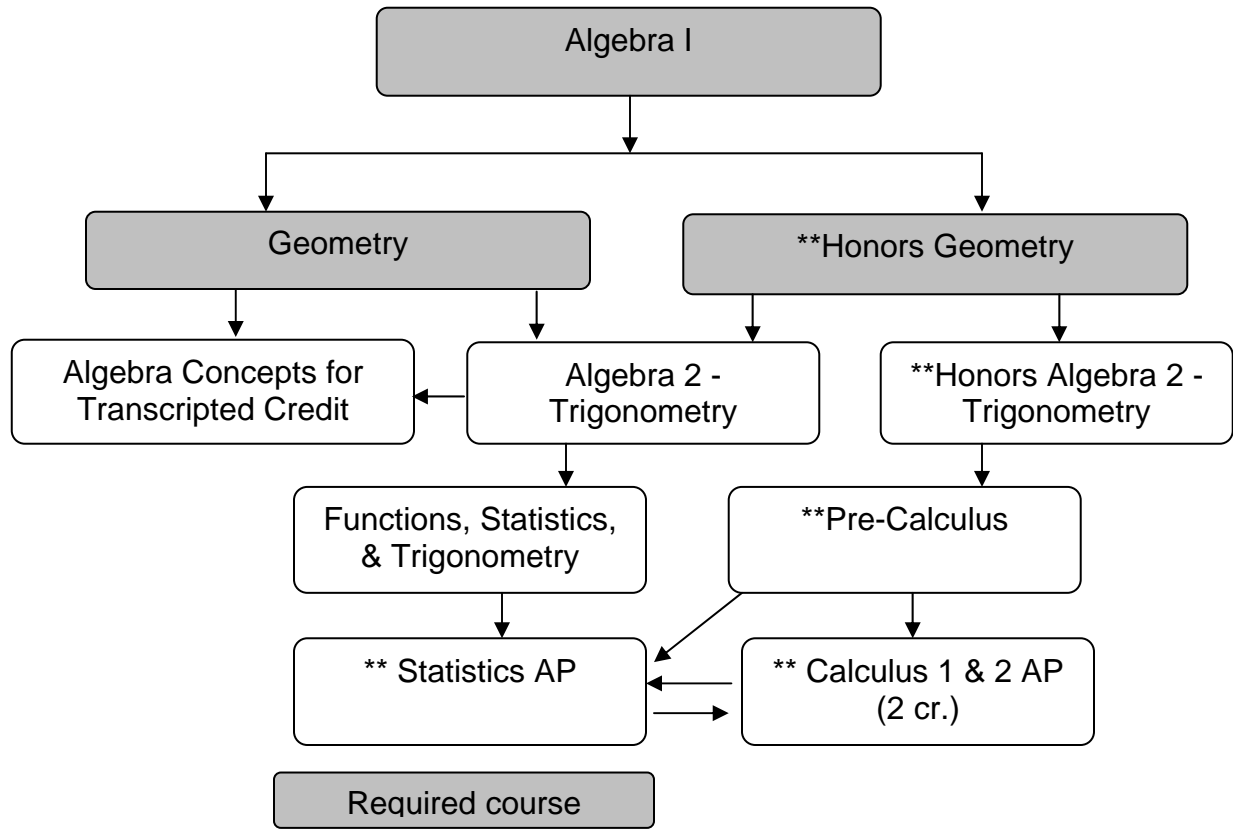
Algebra I

Geometry

**Honors Geometry

Algebra Concepts for Transcripted Credit

Algebra 2 - Trigonometry

**Honors Algebra 2 - Trigonometry

Functions, Statistics, & Trigonometry

**Pre-Calculus

** Statistics AP

** Calculus 1 & 2 AP (2 cr.)

Required course